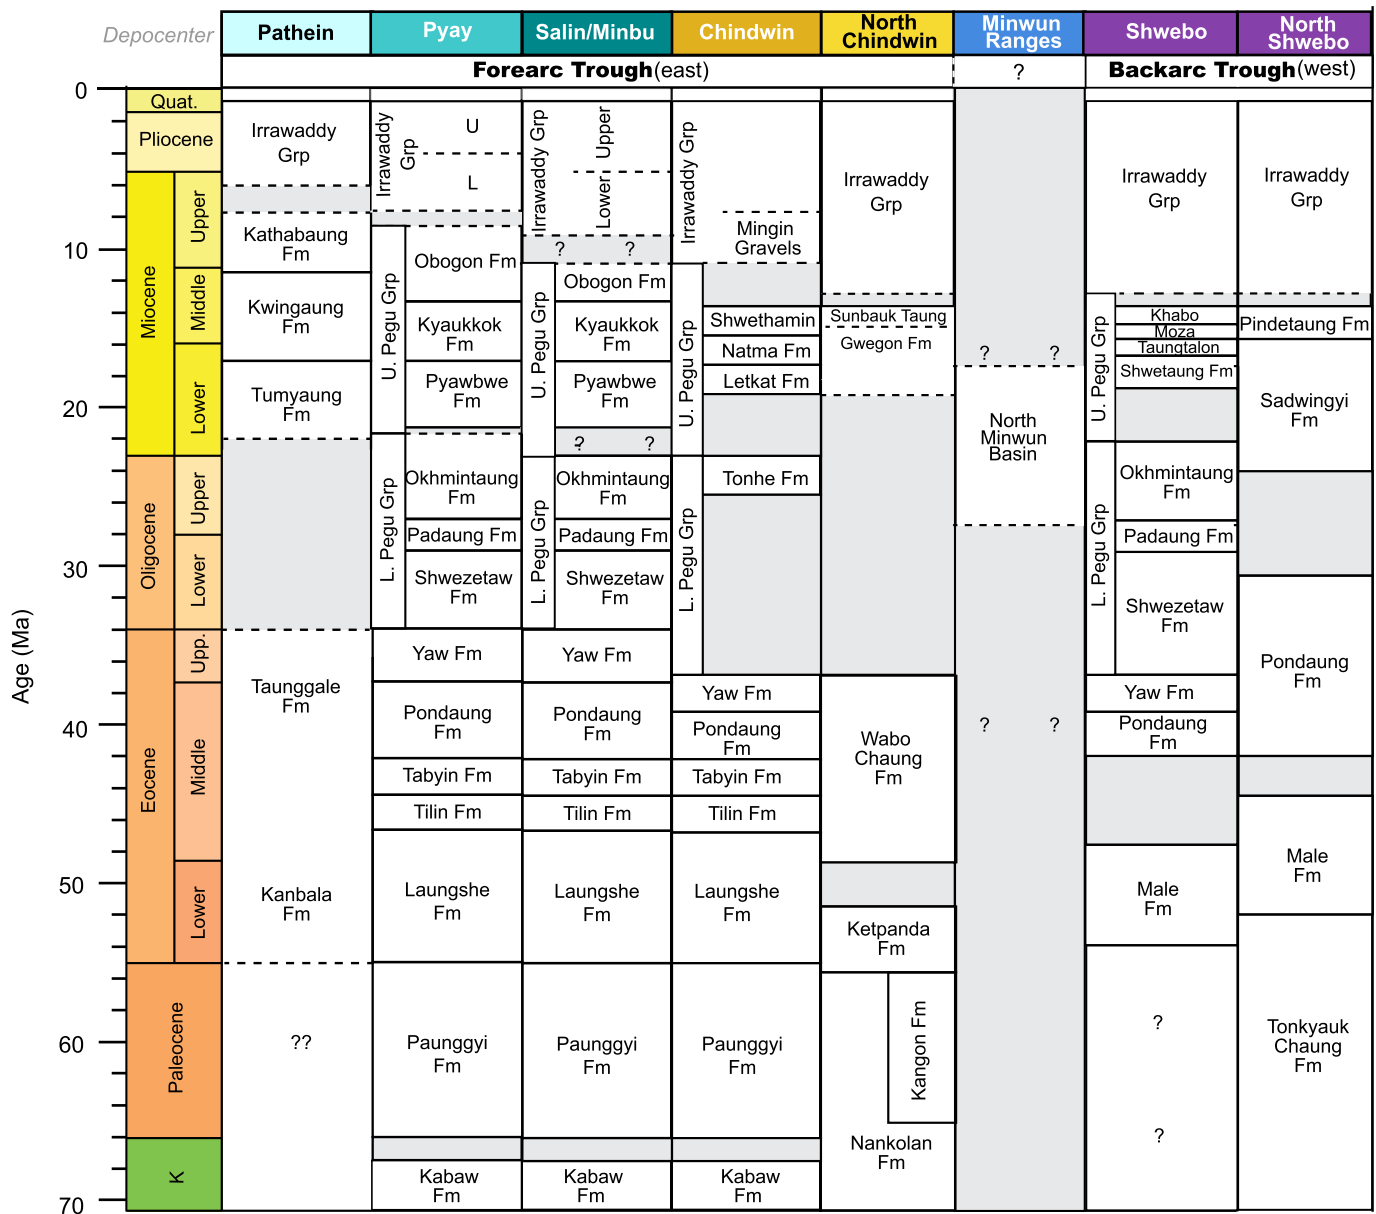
| Depocenter | Pathein | Pyay | Salin/Minbu | Chindwin | North Chindwin | Minwun Ranges | Shwebo | North Shwebo |
|---|---|---|---|---|---|---|---|---|
| | Forearc Trough(east) | | | | | ? | Backarc Trough(west) | |

Age (Ma)
0
10
20
30
40
50
60
70

Quat.
Pliocene
Miocene: Upper, Middle, Lower
Oligocene: Upper, Lower
Eocene: Upp., Middle, Lower
Paleocene
K

Pathein: Irrawaddy Grp; Kathabaung Fm; Kwingaung Fm; Tumyaung Fm; Taunggale Fm; Kanbala Fm; ??

Pyay: Irrawaddy Grp U L; U. Pegu Grp: Obogon Fm, Kyaukkok Fm, Pyawbwe Fm; L. Pegu Grp: Okhmintaung Fm, Padaung Fm, Shwezetaw Fm; Yaw Fm; Pondaung Fm; Tabyin Fm; Tilin Fm; Laungshe Fm; Paunggyi Fm; Kabaw Fm

Salin/Minbu: Irrawaddy Grp Upper Lower; ? ?; U. Pegu Grp: Obogon Fm, Kyaukkok Fm, Pyawbwe Fm; ? ?; L. Pegu Grp: Okhmintaung Fm, Padaung Fm, Shwezetaw Fm; Yaw Fm; Pondaung Fm; Tabyin Fm; Tilin Fm; Laungshe Fm; Paunggyi Fm; Kabaw Fm

Chindwin: Irrawaddy Grp; Mingin Gravels; U. Pegu Grp: Shwethamin, Natma Fm, Letkat Fm; L. Pegu Grp: Tonhe Fm; Yaw Fm; Pondaung Fm; Tabyin Fm; Tilin Fm; Laungshe Fm; Paunggyi Fm; Kabaw Fm

North Chindwin: Irrawaddy Grp; Sunbauk Taung; Gwegon Fm; Wabo Chaung Fm; Ketpanda Fm; Kangon Fm; Nankolan Fm

Minwun Ranges: ? ?; North Minwun Basin; ? ?

Shwebo: Irrawaddy Grp; U. Pegu Grp: Khabo, Moza, Taungtalon, Shwetaung Fm; L. Pegu Grp: Okhmintaung Fm, Padaung Fm, Shwezetaw Fm; Yaw Fm; Pondaung Fm; Male Fm; ?; ?

North Shwebo: Irrawaddy Grp; Pindetaung Fm; Sadwingyi Fm; Pondaung Fm; Male Fm; Tonkyauk Chaung Fm